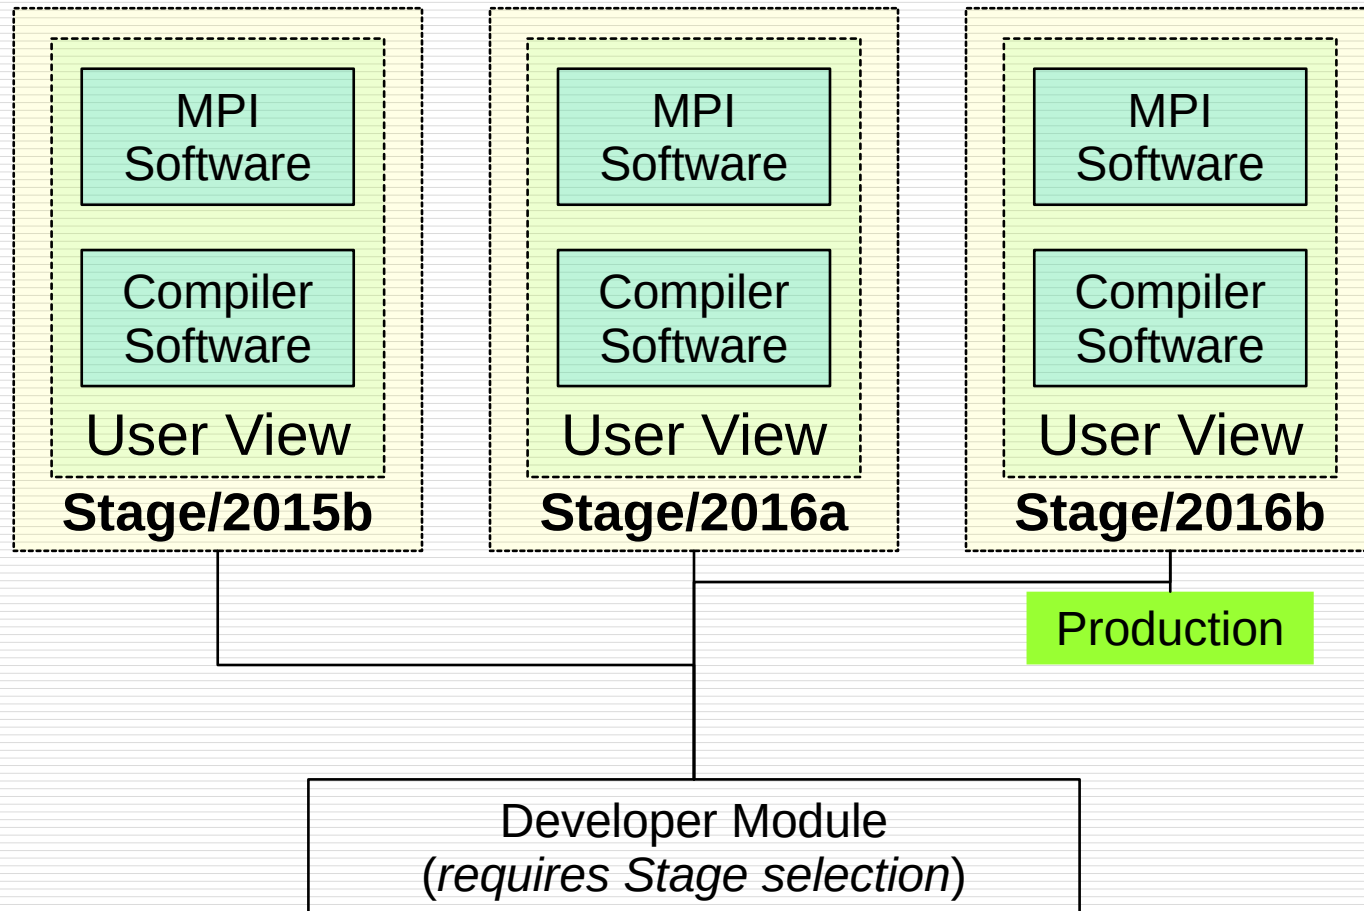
MPI Software

Compiler Software

User View

Stage/2015b

MPI Software

Compiler Software

User View

Stage/2016a

MPI Software

Compiler Software

User View

Stage/2016b

Production

Developer Module
(*requires Stage selection*)